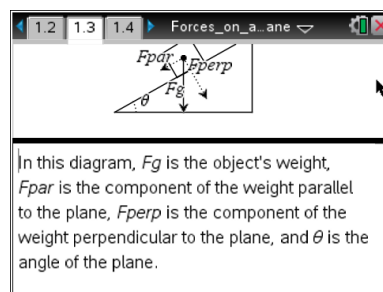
1.2 1.3 1.4 Forces_on_a...ane

Fpar Fperp Fg θ

In this diagram, Fg is the object's weight, Fpar is the component of the weight parallel to the plane, Fperp is the component of the weight perpendicular to the plane, and θ is the angle of the plane.